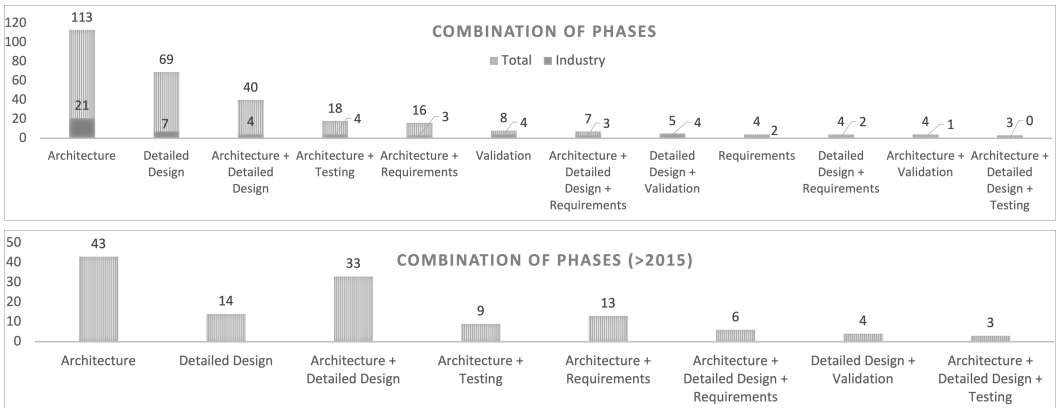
COMBINATION OF PHASES

Total Industry

120
100
80
60
40
20
0

113
21
69
7
40
4
18
4
16
3
8
4
7
3
5
4
4
2
4
2
4
1
3
0

Architecture
Detailed Design
Architecture + Detailed Design
Architecture + Testing
Architecture + Requirements
Validation
Architecture + Detailed Design + Requirements
Detailed Design + Validation
Requirements
Detailed Design + Requirements
Architecture + Validation
Architecture + Detailed Design + Testing

COMBINATION OF PHASES (>2015)

50
40
30
20
10
0

43
14
33
9
13
6
4
3

Architecture
Detailed Design
Architecture + Detailed Design
Architecture + Testing
Architecture + Requirements
Architecture + Detailed Design + Requirements
Detailed Design + Validation
Architecture + Detailed Design + Testing